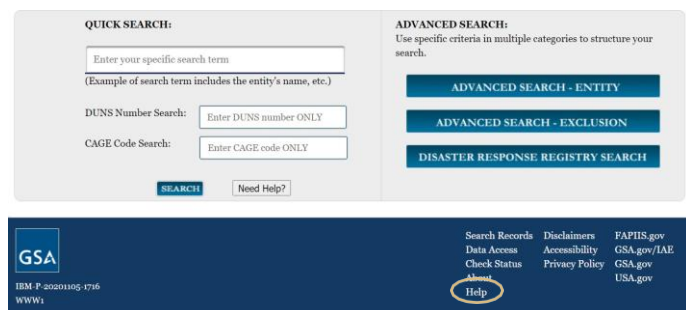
QUICK SEARCH:

Enter your specific search term

(Example of search term includes the entity's name, etc.)

DUNS Number Search: Enter DUNS number ONLY

CAGE Code Search: Enter CAGE code ONLY

SEARCH

Need Help?

ADVANCED SEARCH:
Use specific criteria in multiple categories to structure your search.

ADVANCED SEARCH - ENTITY

ADVANCED SEARCH - EXCLUSION

DISASTER RESPONSE REGISTRY SEARCH

GSA

IBM-P-20201105-1716
WWW1

Search Records
Data Access
Check Status
About
Help

Disclaimers
Accessibility
Privacy Policy

FAPIIS.gov
GSA.gov/IAE
GSA.gov
USA.gov